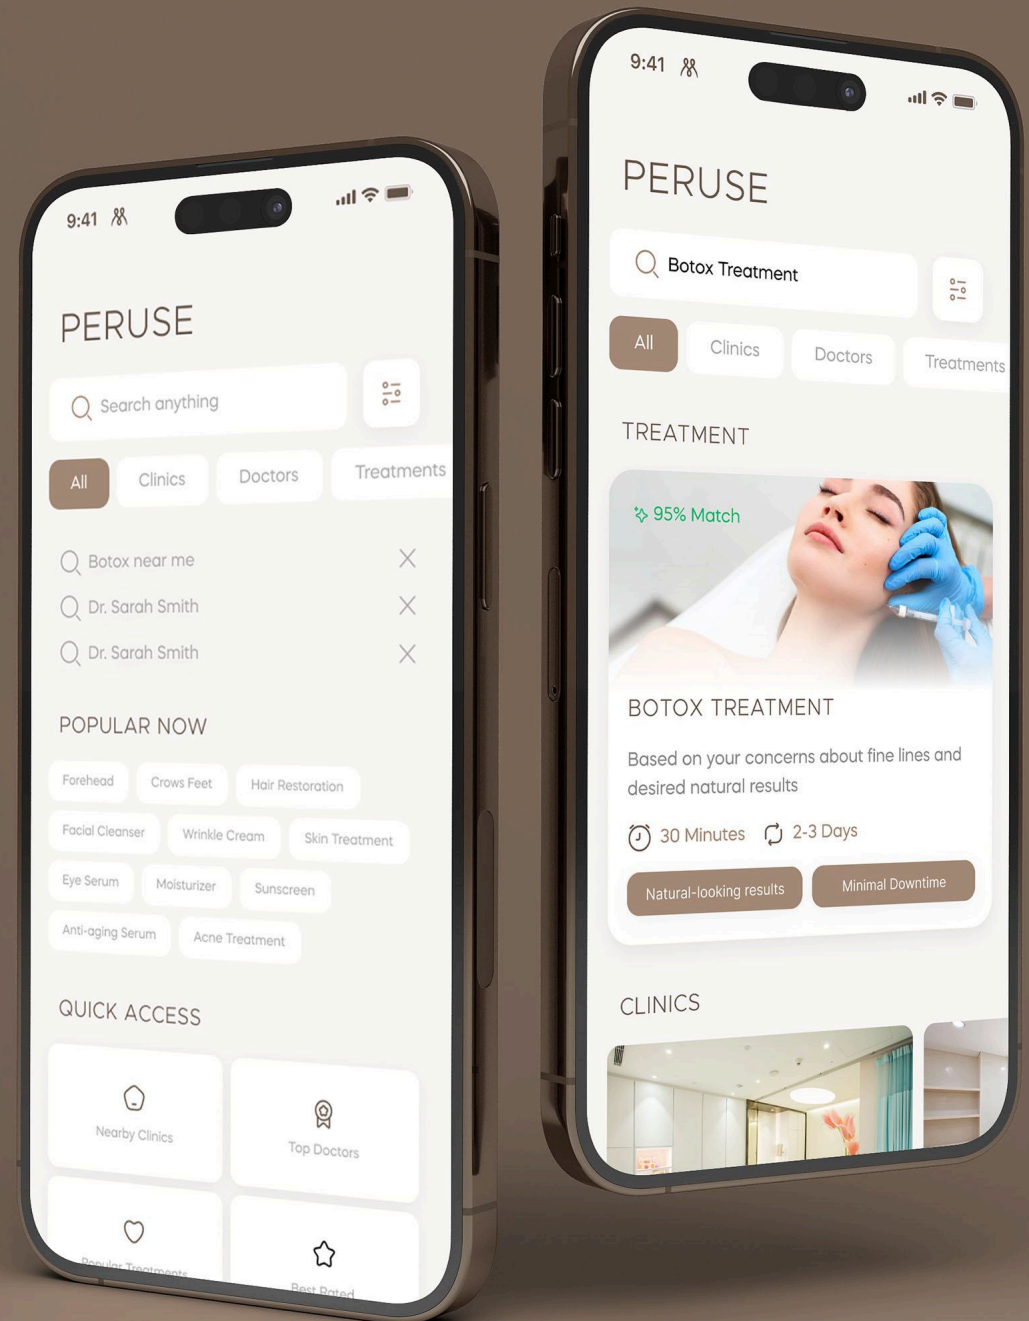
9:41

PERUSE

Search anything

All
Clinics
Doctors
Treatments

Botox near me
Dr. Sarah Smith
Dr. Sarah Smith

POPULAR NOW

Forehead
Crows Feet
Hair Restoration
Facial Cleanser
Wrinkle Cream
Skin Treatment
Eye Serum
Moisturizer
Sunscreen
Anti-aging Serum
Acne Treatment

QUICK ACCESS

Nearby Clinics
Top Doctors
Popular Treatments
Best Rated

9:41

PERUSE

Botox Treatment

All
Clinics
Doctors
Treatments

TREATMENT

95% Match

BOTOX TREATMENT

Based on your concerns about fine lines and desired natural results

30 Minutes
2-3 Days

Natural-looking results
Minimal Downtime

CLINICS